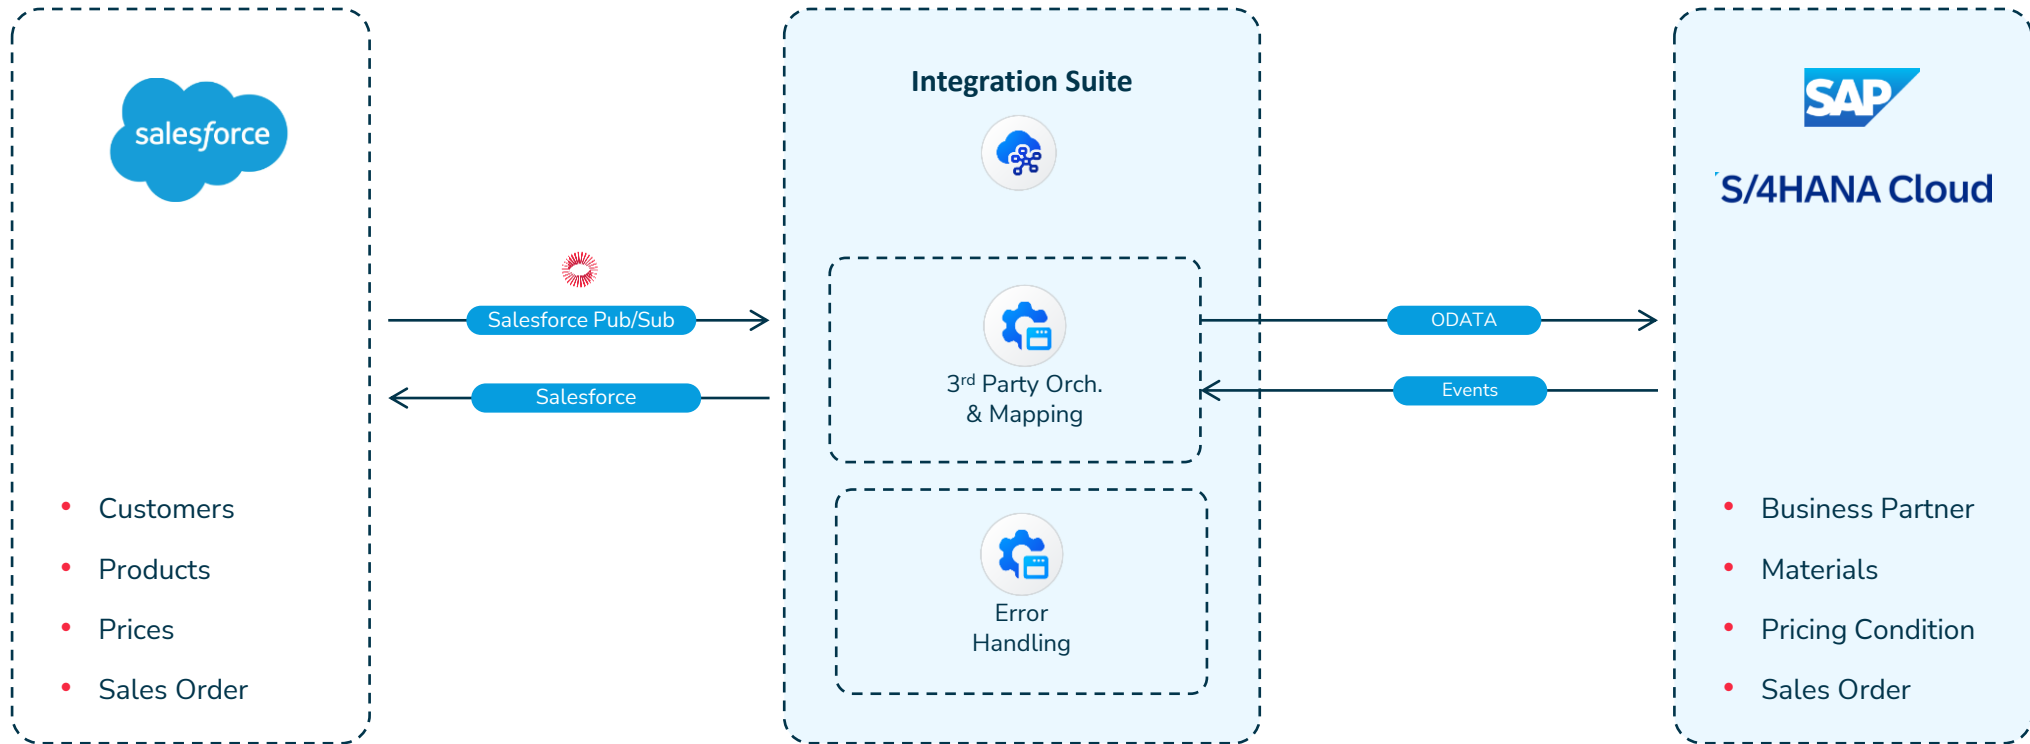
salesforce

- Customers
- Products
- Prices
- Sales Order

Salesforce Pub/Sub

Salesforce

Integration Suite

3$^{rd}$ Party Orch. & Mapping

Error Handling

ODATA

Events

SAP

S/4HANA Cloud

- Business Partner
- Materials
- Pricing Condition
- Sales Order